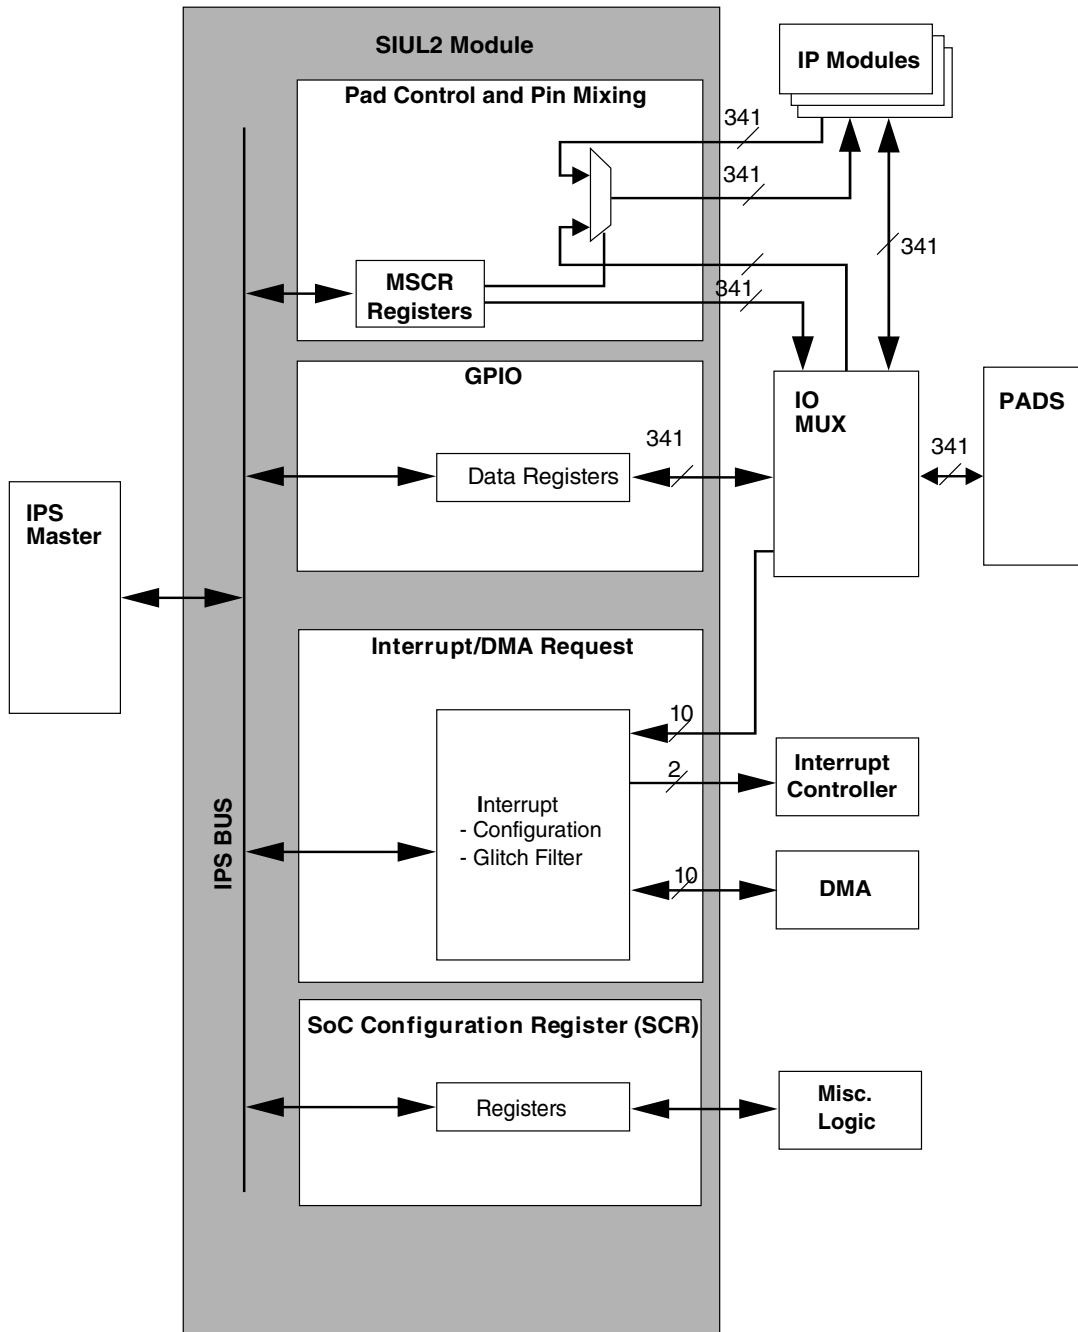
SIUL2 Module

IP Modules

Pad Control and Pin Mixing

341

341

341

MSCR Registers

341

IO MUX

PADS

GPIO

341

Data Registers

341

IPS Master

Interrupt/DMA Request

10

2

Interrupt Controller

IPS BUS

Interrupt
- Configuration
- Glitch Filter

10

DMA

SoC Configuration Register (SCR)

Registers

Misc. Logic